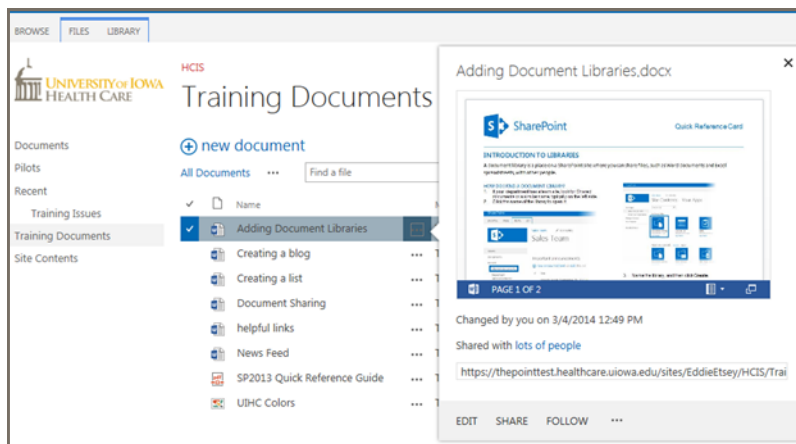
BROWSE FILES LIBRARY

UNIVERSITY OF IOWA HEALTH CARE

HCIS

Training Documents

Documents
Pilots
Recent
Training Issues
Training Documents
Site Contents

new document

All Documents ••• Find a file

Name

Adding Document Libraries
Creating a blog •••
Creating a list •••
Document Sharing •••
helpful links •••
News Feed •••
SP2013 Quick Reference Guide •••
UIHC Colors •••

Adding Document Libraries.docx

SharePoint Quick Reference Card

INTRODUCTION TO LIBRARIES

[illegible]

Sales Team

PAGE 1 OF 2

Changed by you on 3/4/2014 12:49 PM

Shared with lots of people

https://thepointtest.healthcare.uiowa.edu/sites/EddieEtsey/HCIS/Trai

EDIT SHARE FOLLOW •••